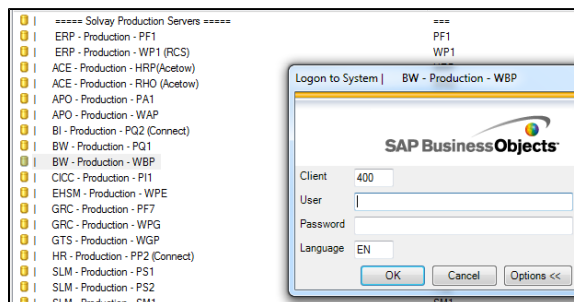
===== Solvay Production Servers =====
===
ERP - Production - PF1
PF1
ERP - Production - WP1 (RCS)
WP1
ACE - Production - HRP(Acetow)
ACE - Production - RHO (Acetow)
APO - Production - PA1
APO - Production - WAP
BI - Production - PQ2 (Connect)
BW - Production - PQ1
BW - Production - WBP
CICC - Production - PI1
EHSM - Production - WPE
GRC - Production - PF7
GRC - Production - WPG
GTS - Production - WGP
HR - Production - PP2 (Connect)
SLM - Production - PS1
SLM - Production - PS2
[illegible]

Logon to System | BW - Production - WBP

SAP BusinessObjects

Client 400
User
Password
Language EN

OK Cancel Options <<